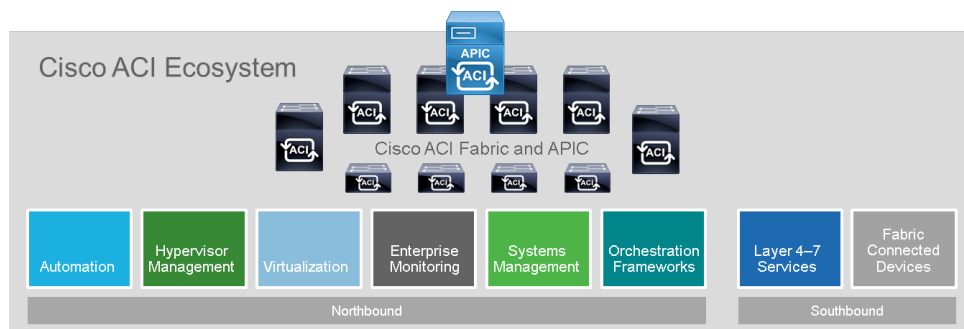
Cisco ACI Ecosystem

APIC
ACI

ACI ACI ACI ACI ACI ACI ACI

Cisco ACI Fabric and APIC

ACI ACI ACI ACI

Automation

Hypervisor Management

Virtualization

Enterprise Monitoring

Systems Management

Orchestration Frameworks

Layer 4–7 Services

Fabric Connected Devices

Northbound

Southbound